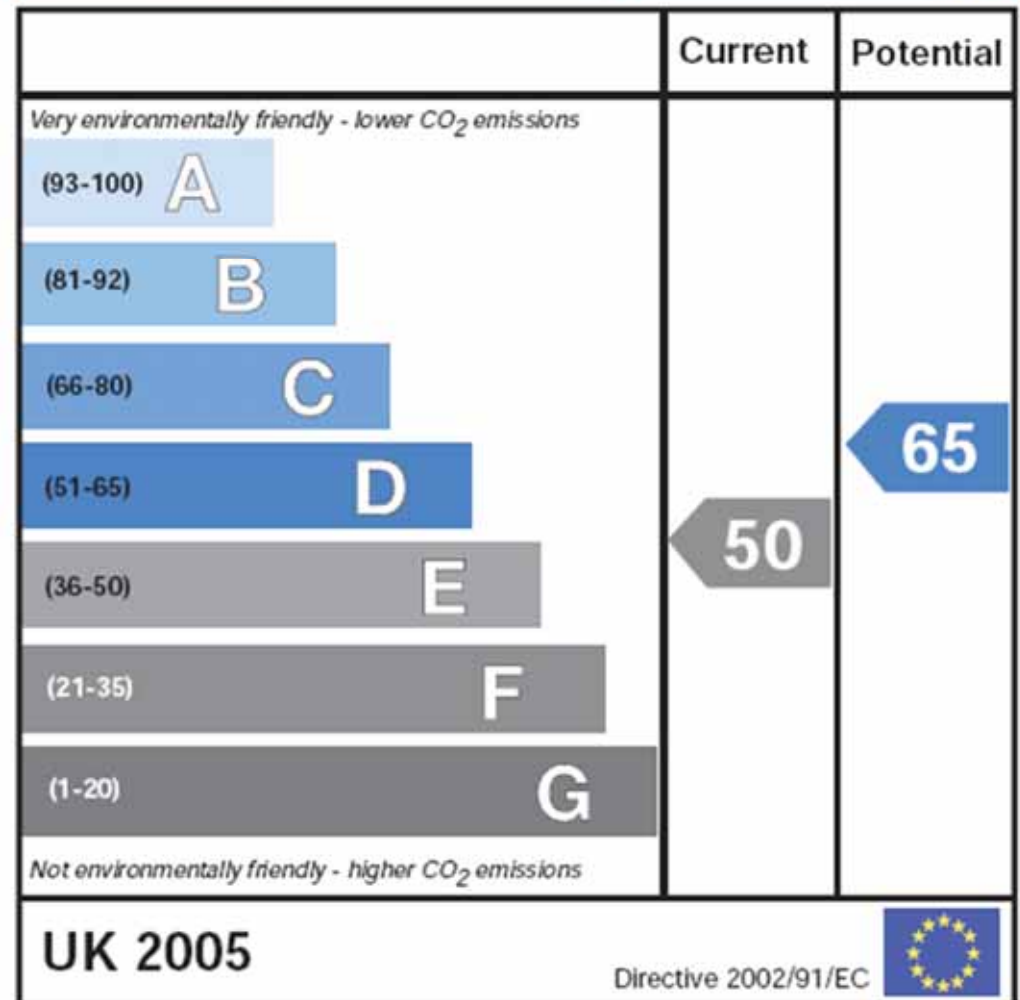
| | Current | Potential |
|---|---|---|
| Very environmentally friendly - lower $CO_2$ emissions | | |
| (93-100) A | | |
| (81-92) B | | |
| (66-80) C | | |
| (51-65) D | | 65 |
| (36-50) E | 50 | |
| (21-35) F | | |
| (1-20) G | | |
| Not environmentally friendly - higher $CO_2$ emissions | | |

UK 2005

Directive 2002/91/EC